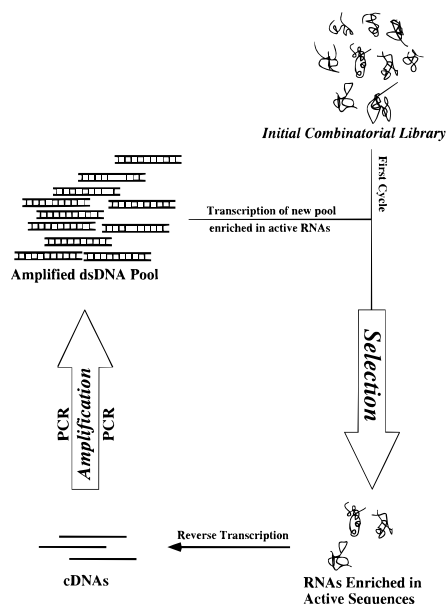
Initial Combinatorial Library

First Cycle

Transcription of new pool enriched in active RNAs

Amplified dsDNA Pool

Selection

PCR

Amplification

PCR

Reverse Transcription

cDNAs

RNAs Enriched in Active Sequences